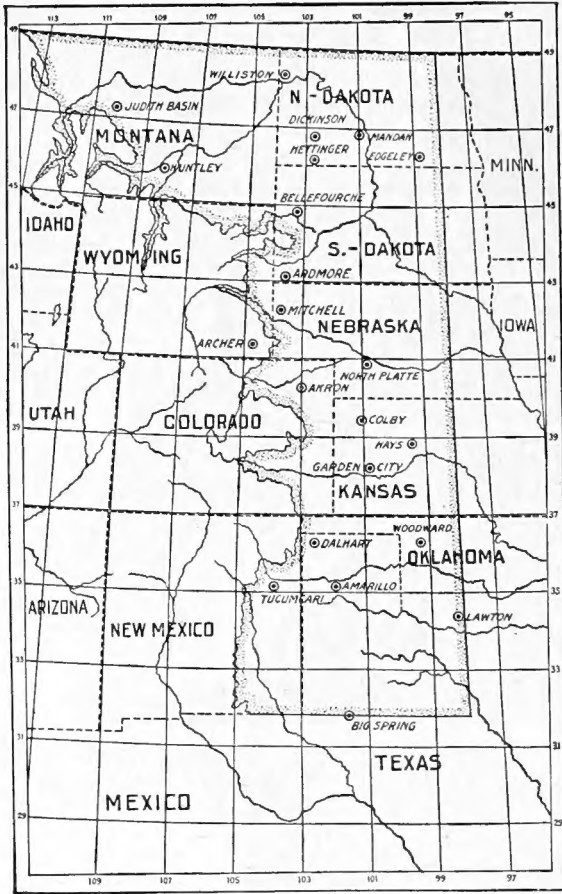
113 111 109 107 105 103 101 99 97 95

49 47 45 43 41 39 37 35 33 31 29

WILLISTON
N - DAKOTA
JUDITH BASIN
DICKINSON
MANDAN
MONTANA
HETTINGER
EDGELEY
MINN.
HUNTLEY
BELLEFOURCHE
IDAHO
WYOMING
S.-DAKOTA
ARDMORE
MITCHELL
NEBRASKA
IOWA
ARCHER
NORTH PLATTE
AKRON
UTAH
COLORADO
COLBY
HAYS
GARDEN CITY
KANSAS
WOODWARD
DALHART
OKLAHOMA
TUCUMCARI
AMARILLO
ARIZONA
LAWTON
NEW MEXICO
BIG SPRING
TEXAS
MEXICO

109 107 105 103 101 99 97